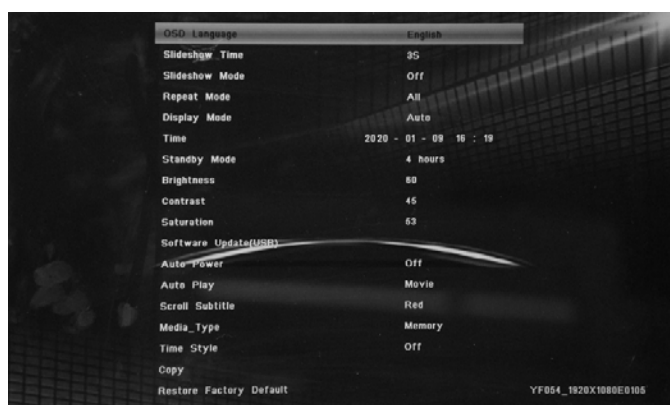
| | |
|---|---|
| OSD Language | English |
| Slideshow Time | 3S |
| Slideshow Mode | Off |
| Repeat Mode | All |
| Display Mode | Auto |
| Time | 2020 - 01 - 09 16 : 19 |
| Standby Mode | 4 hours |
| Brightness | 60 |
| Contrast | 45 |
| Saturation | 63 |
| Software Update(USB) | |
| Auto Power | Off |
| Auto Play | Movie |
| Scroll Subtitle | Red |
| Media_Type | Memory |
| Time Style | Off |
| Copy | |
| Restore Factory Default | |

YF054_1920X1080E0105